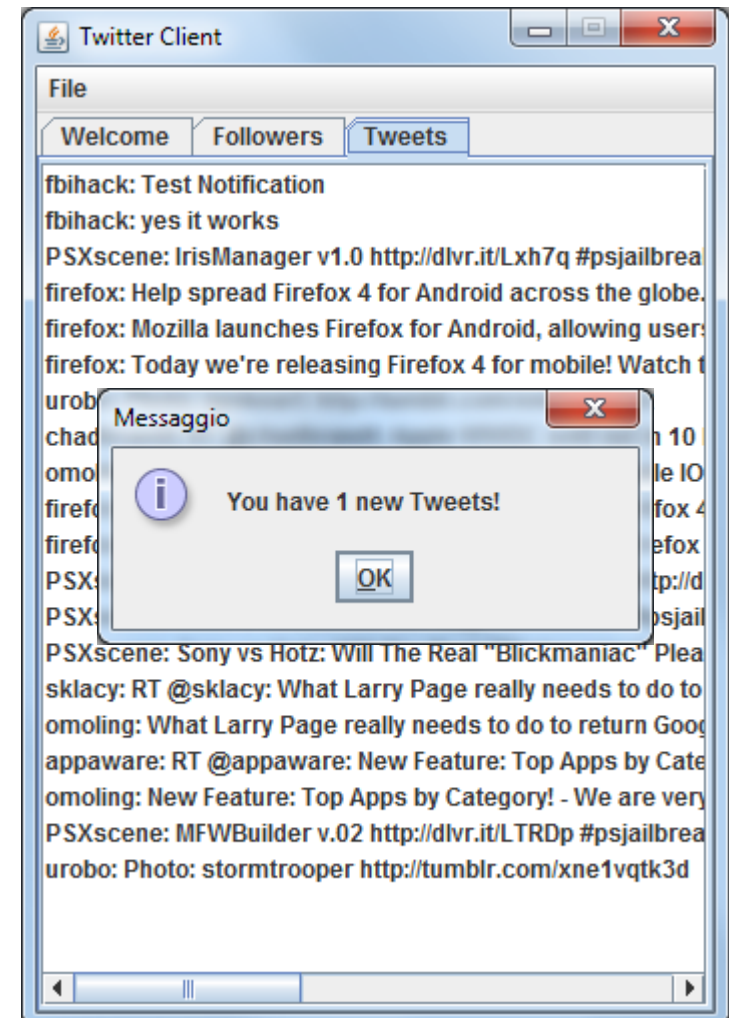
Twitter Client

File

Welcome Followers Tweets

fbihack: Test Notification
fbihack: yes it works
PSXscene: IrisManager v1.0 http://dlvr.it/Lxh7q #psjailbrea
firefox: Help spread Firefox 4 for Android across the globe.
firefox: Mozilla launches Firefox for Android, allowing users
firefox: Today we're releasing Firefox 4 for mobile! Watch t
urob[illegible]
chad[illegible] n 10
omo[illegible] le IO
firef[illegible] fox 4
firef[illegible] efox
PSX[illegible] tp://d
PSX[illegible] psjail
PSXscene: Sony vs Hotz: Will The Real "Blickmaniac" Plea
sklacy: RT @sklacy: What Larry Page really needs to do to
omoling: What Larry Page really needs to do to return Goog
appaware: RT @appaware: New Feature: Top Apps by Cate
omoling: New Feature: Top Apps by Category! - We are very
PSXscene: MFWBuilder v.02 http://dlvr.it/LTRDp #psjailbrea
urobo: Photo: stormtrooper http://tumblr.com/xne1vqtk3d

Messaggio

You have 1 new Tweets!

OK